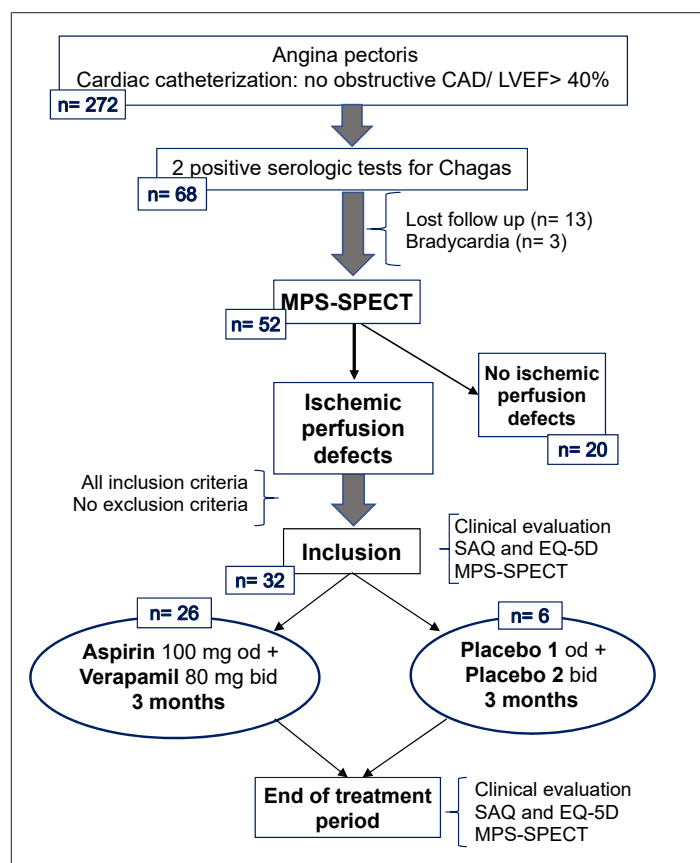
Angina pectoris
Cardiac catheterization: no obstructive CAD/ LVEF> 40%

n= 272

2 positive serologic tests for Chagas

n= 68

Lost follow up (n= 13)
Bradycardia (n= 3)

MPS-SPECT

n= 52

Ischemic perfusion defects

No ischemic perfusion defects

n= 20

All inclusion criteria
No exclusion criteria

Inclusion

n= 32

Clinical evaluation
SAQ and EQ-5D
MPS-SPECT

n= 26

Aspirin 100 mg od +
Verapamil 80 mg bid
3 months

n= 6

Placebo 1 od +
Placebo 2 bid
3 months

End of treatment period

Clinical evaluation
SAQ and EQ-5D
MPS-SPECT